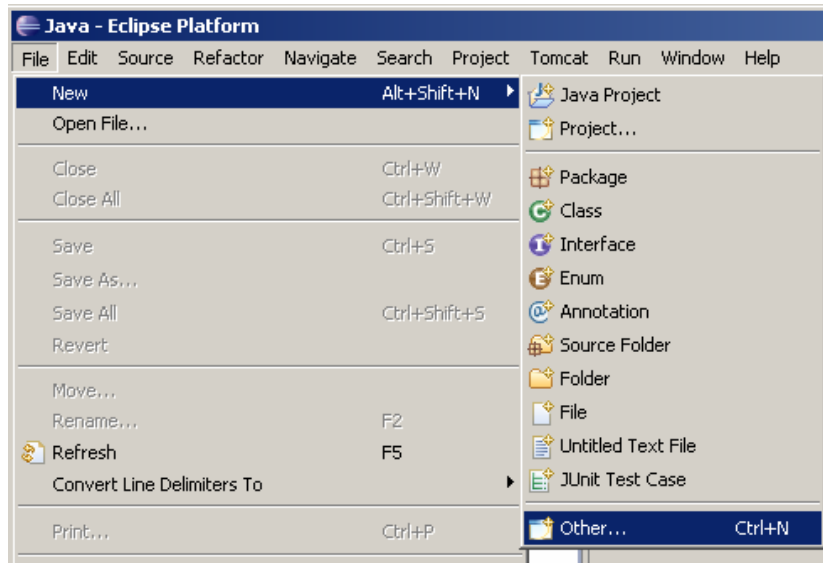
Java - Eclipse Platform

File Edit Source Refactor Navigate Search Project Tomcat Run Window Help

New Alt+Shift+N
Open File...
Close Ctrl+W
Close All Ctrl+Shift+W
Save Ctrl+S
Save As...
Save All Ctrl+Shift+S
Revert
Move...
Rename... F2
Refresh F5
Convert Line Delimiters To
Print... Ctrl+P

Java Project
Project...
Package
Class
Interface
Enum
Annotation
Source Folder
Folder
File
Untitled Text File
JUnit Test Case
Other... Ctrl+N